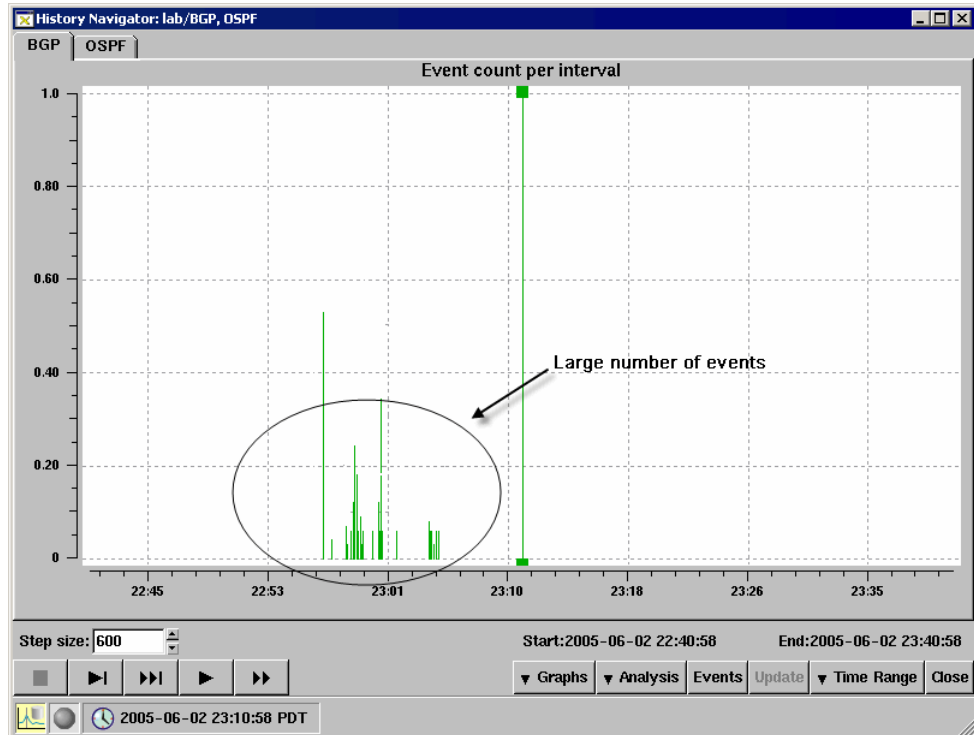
History Navigator: lab/BGP, OSPF

BGP | OSPF

Event count per interval

1.0
0.80
0.60
0.40
0.20
0

22:45 22:53 23:01 23:10 23:18 23:26 23:35

Large number of events

Step size: 600

Start:2005-06-02 22:40:58

End:2005-06-02 23:40:58

▾ Graphs ▾ Analysis Events Update ▾ Time Range Close

2005-06-02 23:10:58 PDT